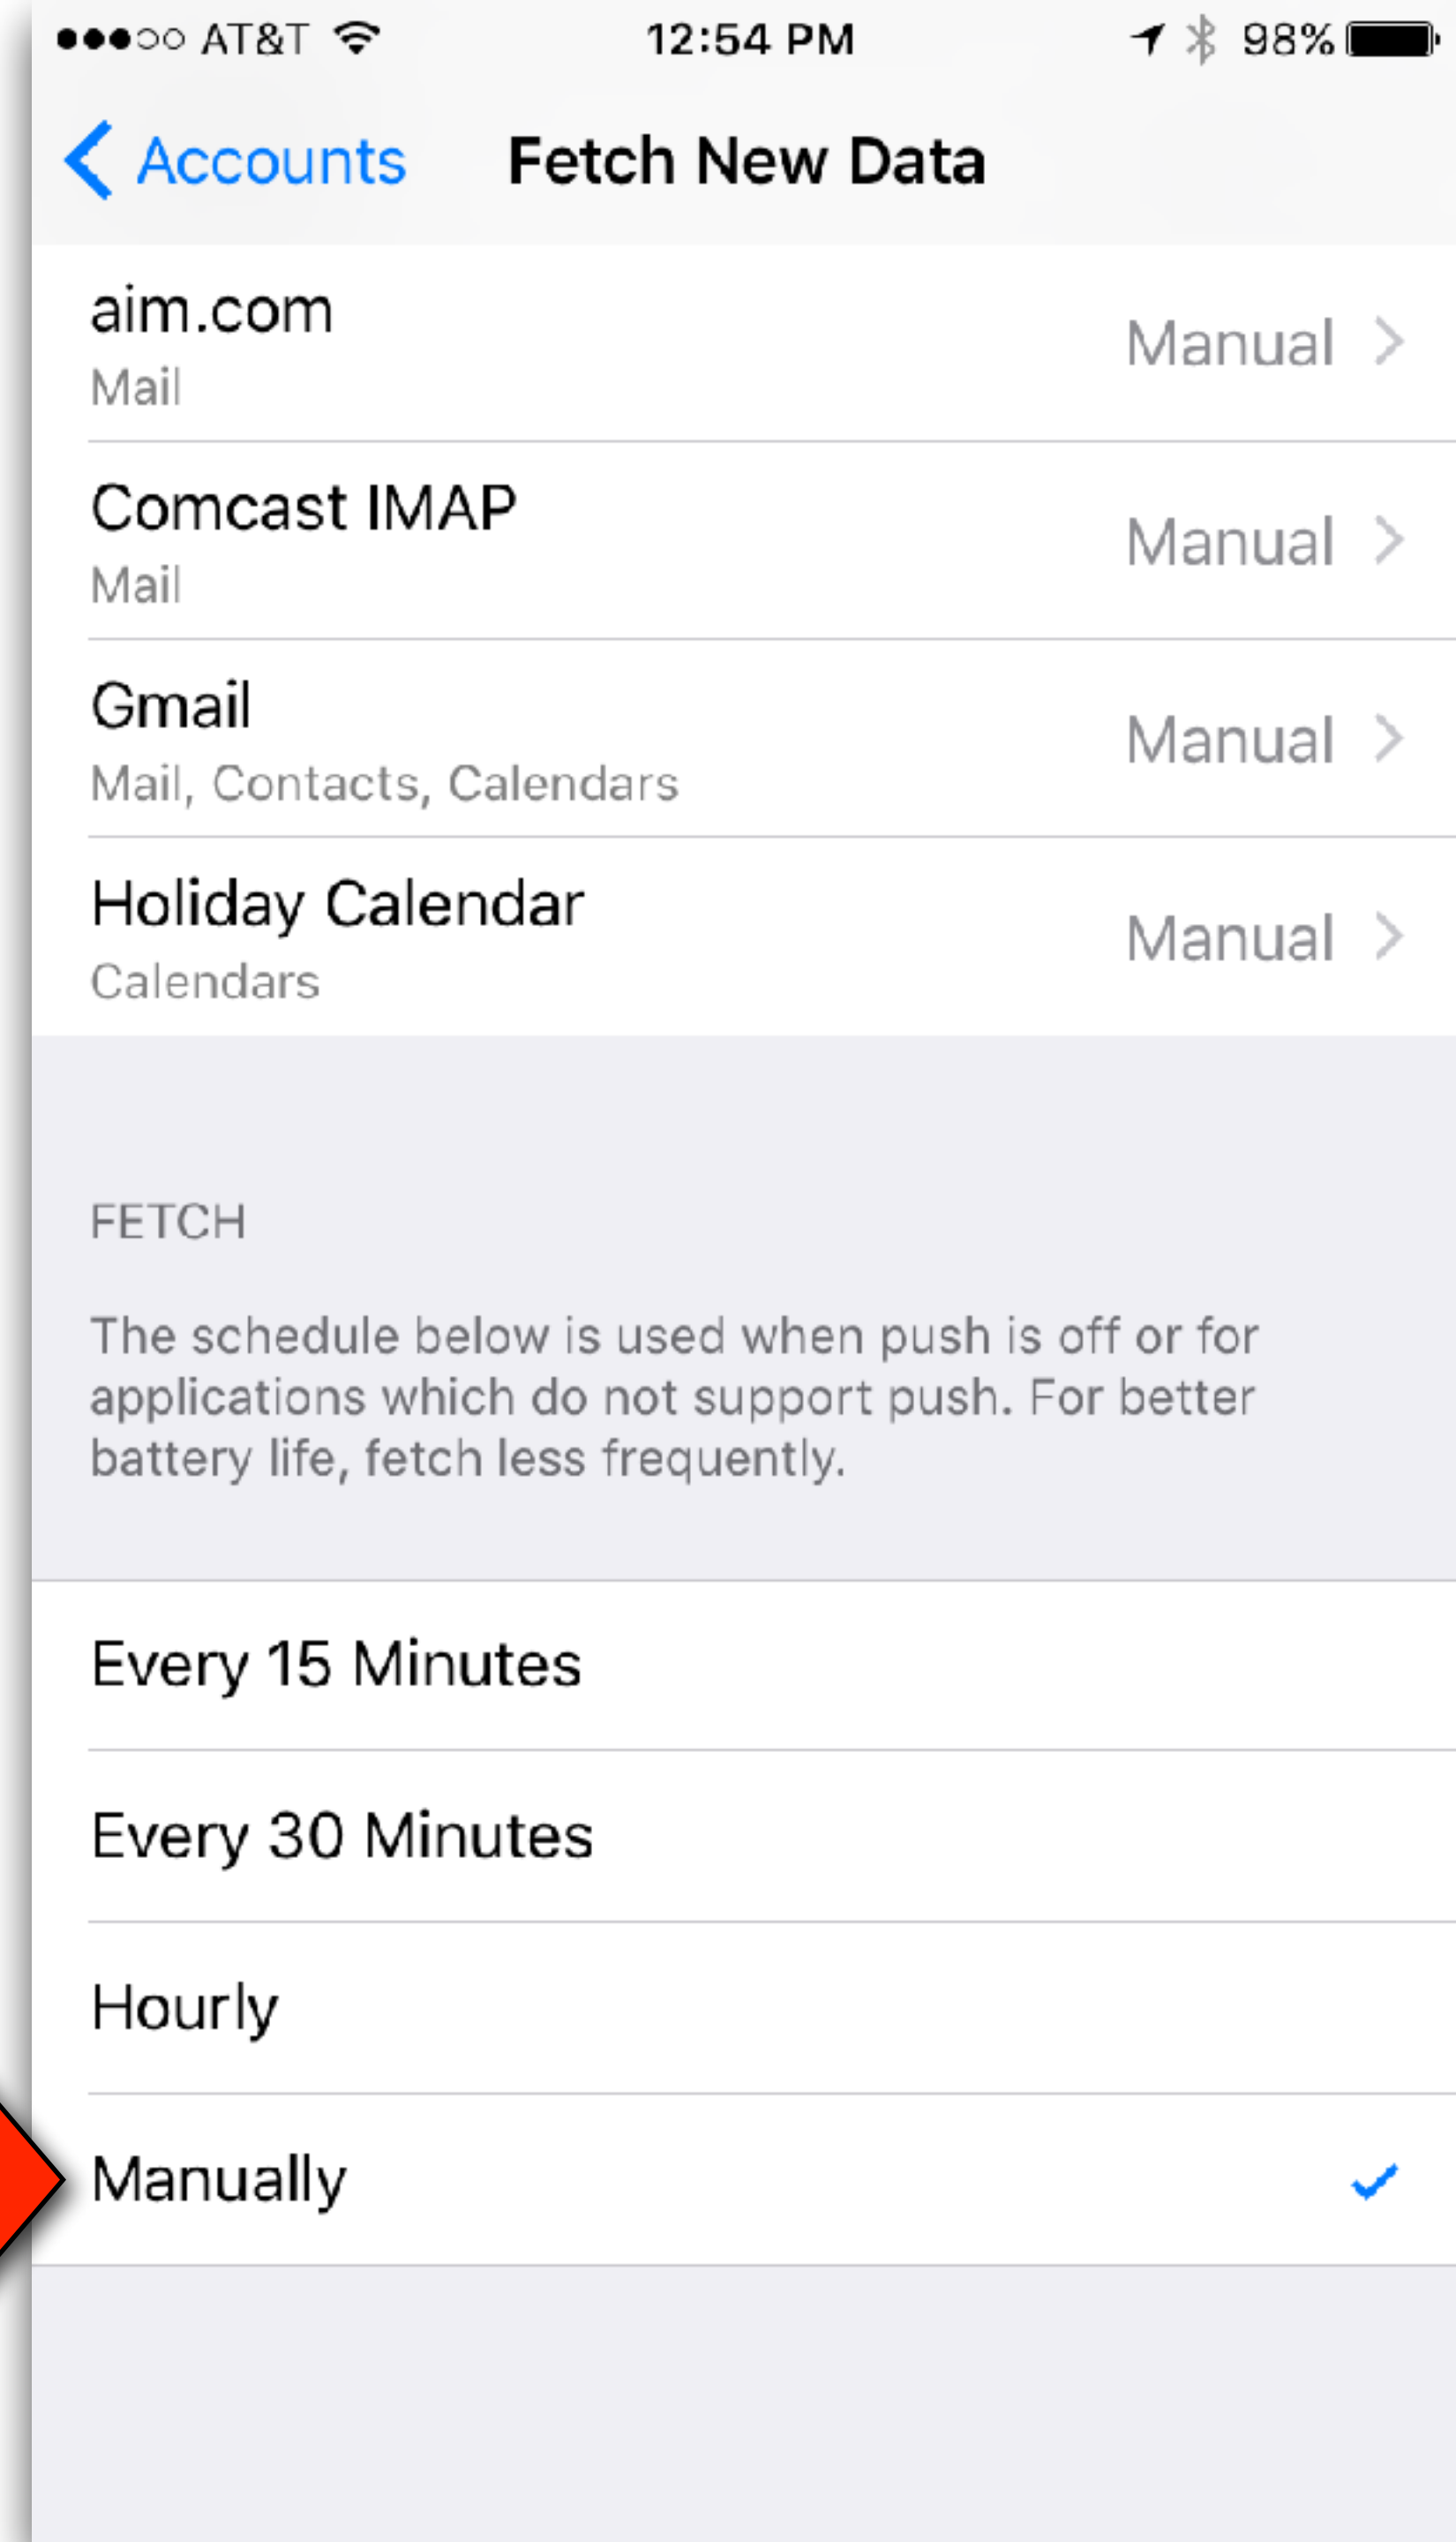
●●●○○ AT&T 12:54 PM 98%

Accounts Fetch New Data

aim.com
Mail
Manual

Comcast IMAP
Mail
Manual

Gmail
Mail, Contacts, Calendars
Manual

Holiday Calendar
Calendars
Manual

FETCH

The schedule below is used when push is off or for applications which do not support push. For better battery life, fetch less frequently.

Every 15 Minutes

Every 30 Minutes

Hourly

Manually